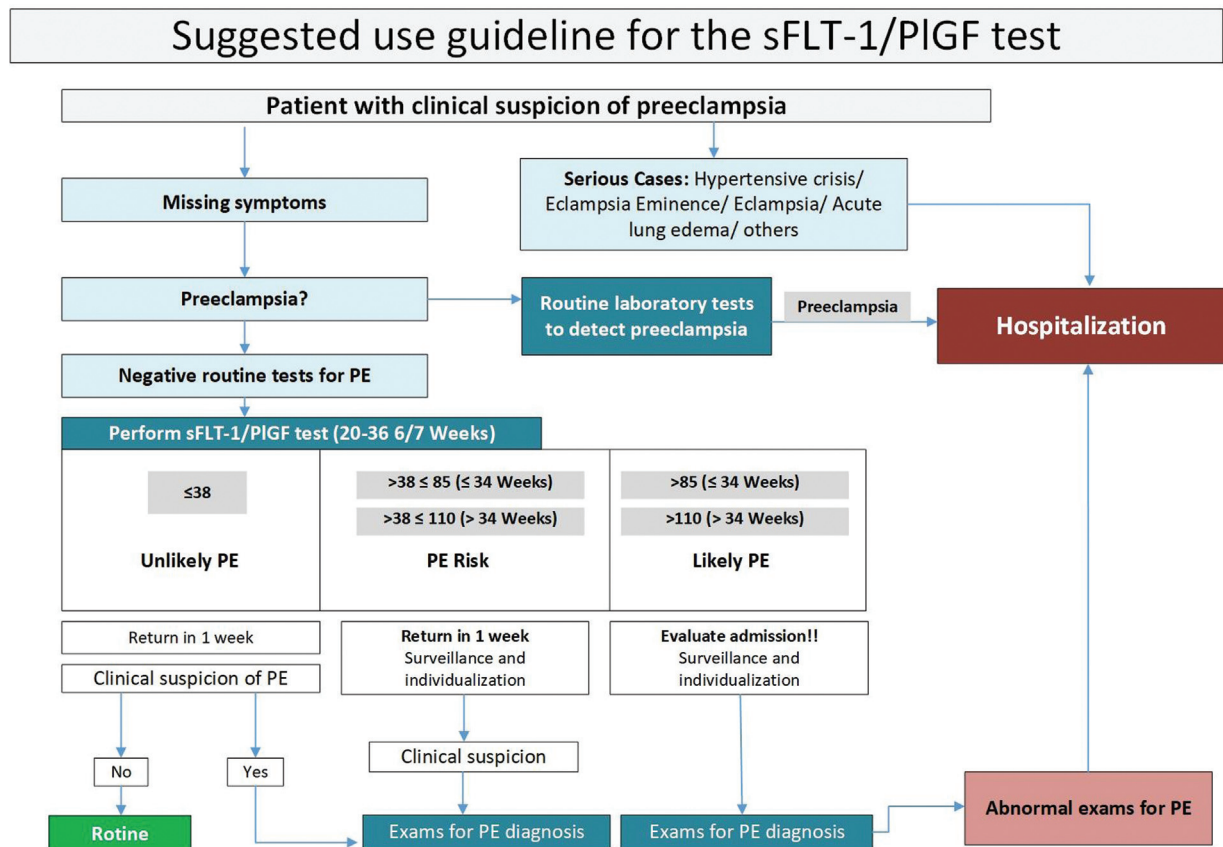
Suggested use guideline for the sFLT-1/PlGF test

Patient with clinical suspicion of preeclampsia

Missing symptoms

Serious Cases: Hypertensive crisis/ Eclampsia Eminence/ Eclampsia/ Acute lung edema/ others

Preeclampsia?

Routine laboratory tests to detect preeclampsia

Preeclampsia

Hospitalization

Negative routine tests for PE

Perform sFLT-1/PlGF test (20-36 6/7 Weeks)

| ≤38 | >38 ≤ 85 (≤ 34 Weeks) >38 ≤ 110 (> 34 Weeks) | >85 (≤ 34 Weeks) >110 (> 34 Weeks) |
|---|---|---|
| Unlikely PE | PE Risk | Likely PE |

Return in 1 week

Clinical suspicion of PE

Return in 1 week
Surveillance and individualization

Evaluate admission!!
Surveillance and individualization

Clinical suspicion

No

Yes

Rotine

Exams for PE diagnosis

Exams for PE diagnosis

Abnormal exams for PE